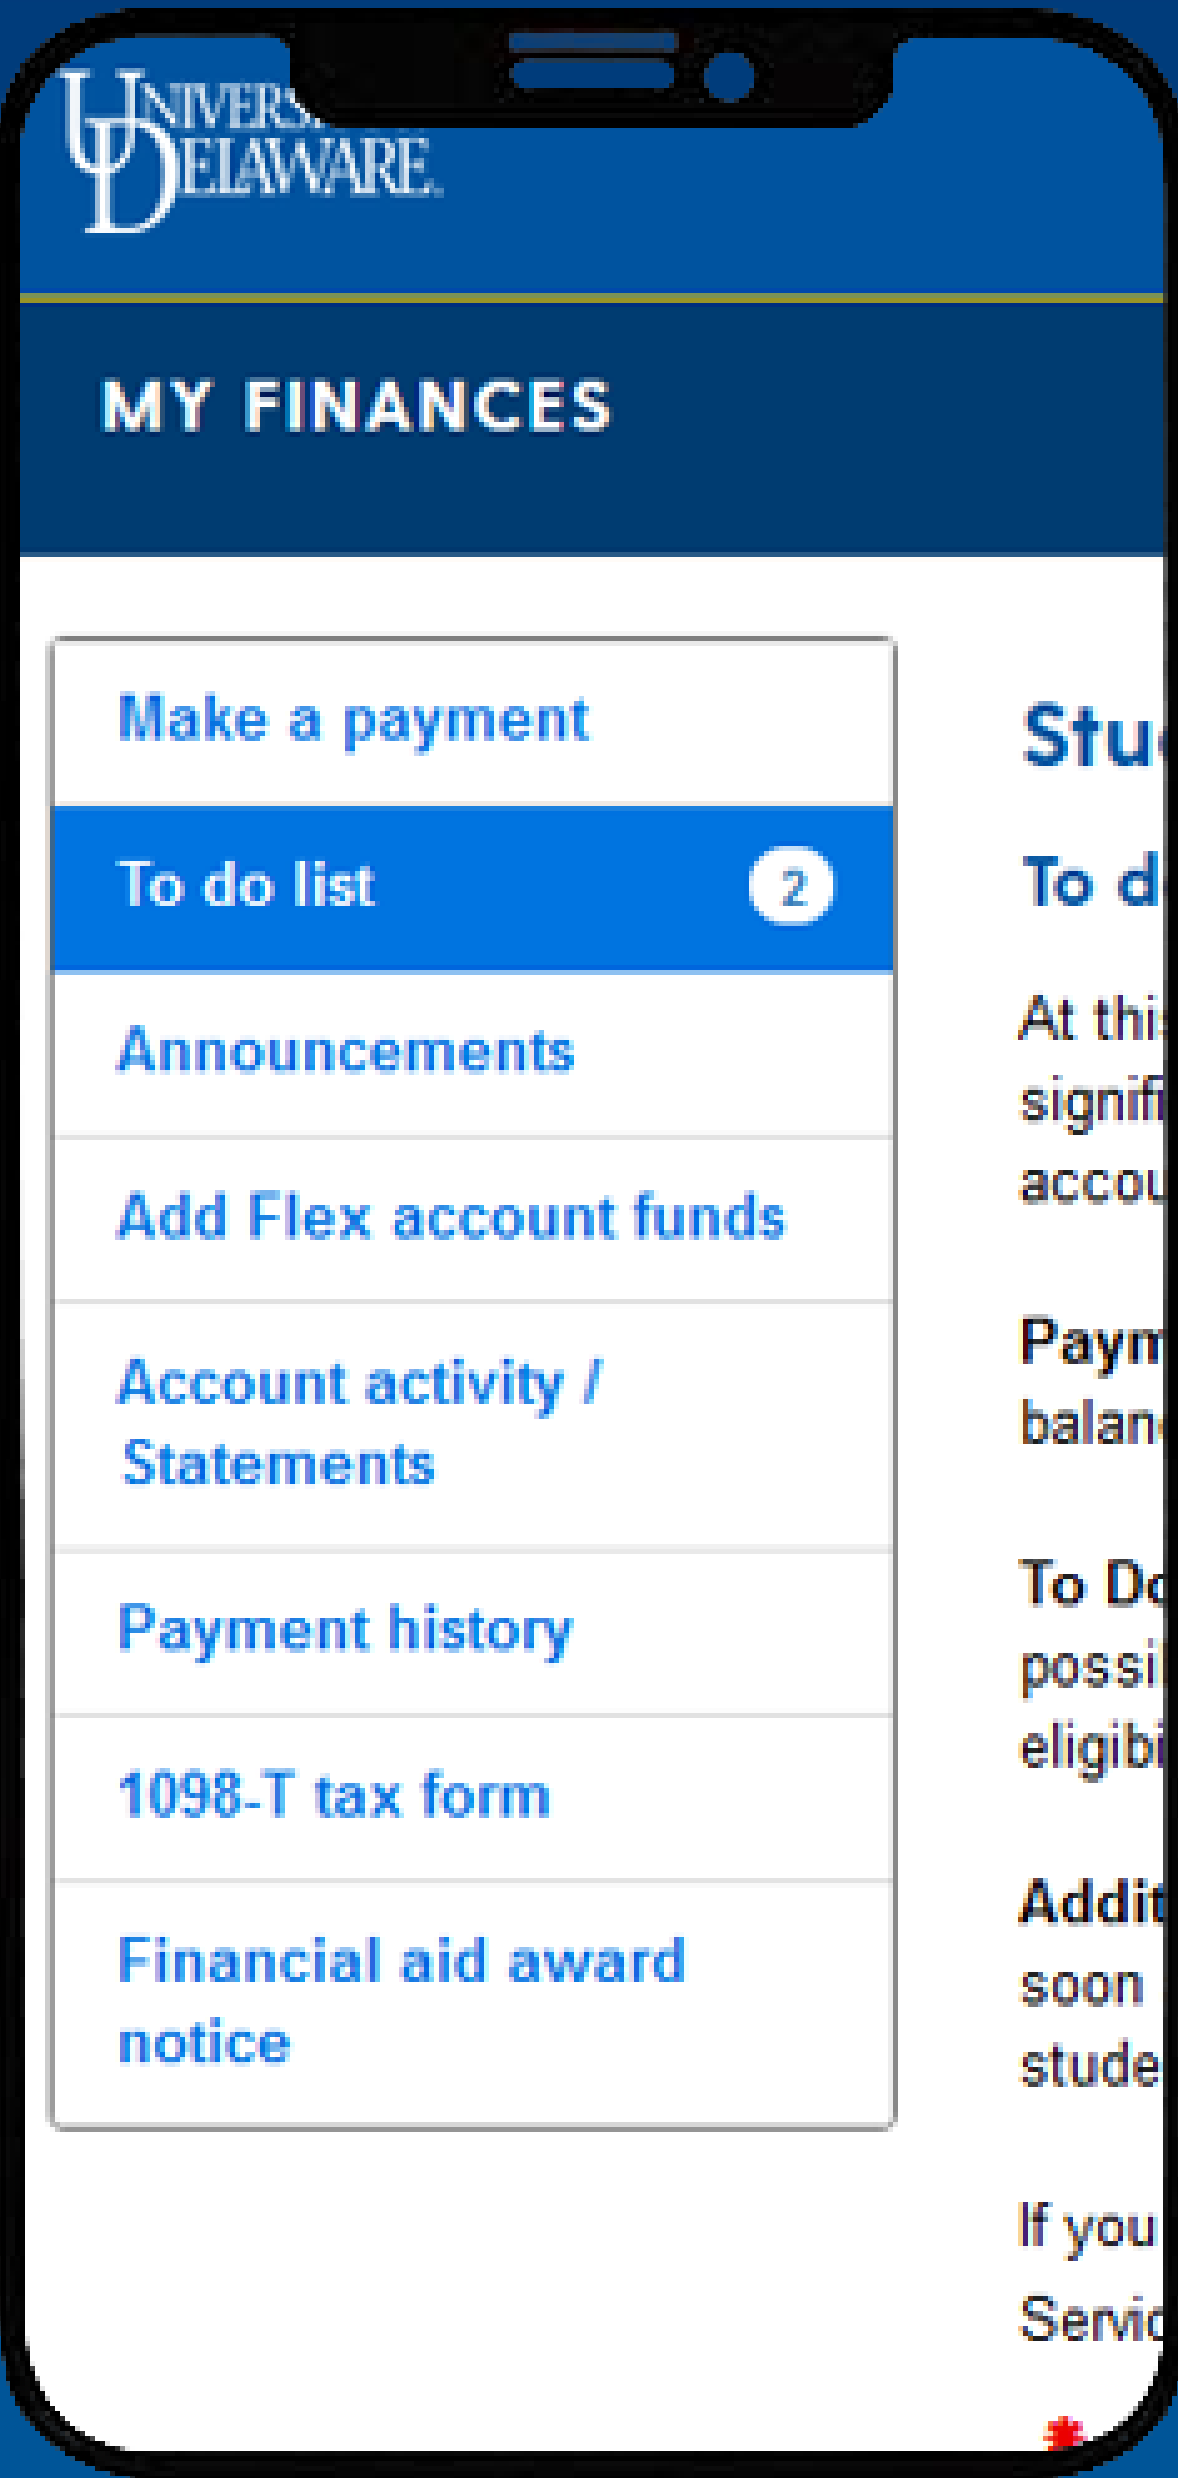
UNIVERSITY OF DELAWARE

MY FINANCES

Make a payment

To do list 2

Announcements

Add Flex account funds

Account activity / Statements

Payment history

1098-T tax form

Financial aid award notice

Stu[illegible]

To d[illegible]

At thi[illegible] signifi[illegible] accou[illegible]

Paym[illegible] balan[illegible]

To Do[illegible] possi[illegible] eligibi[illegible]

Addit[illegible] soon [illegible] stude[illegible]

If you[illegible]

Servic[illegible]

*